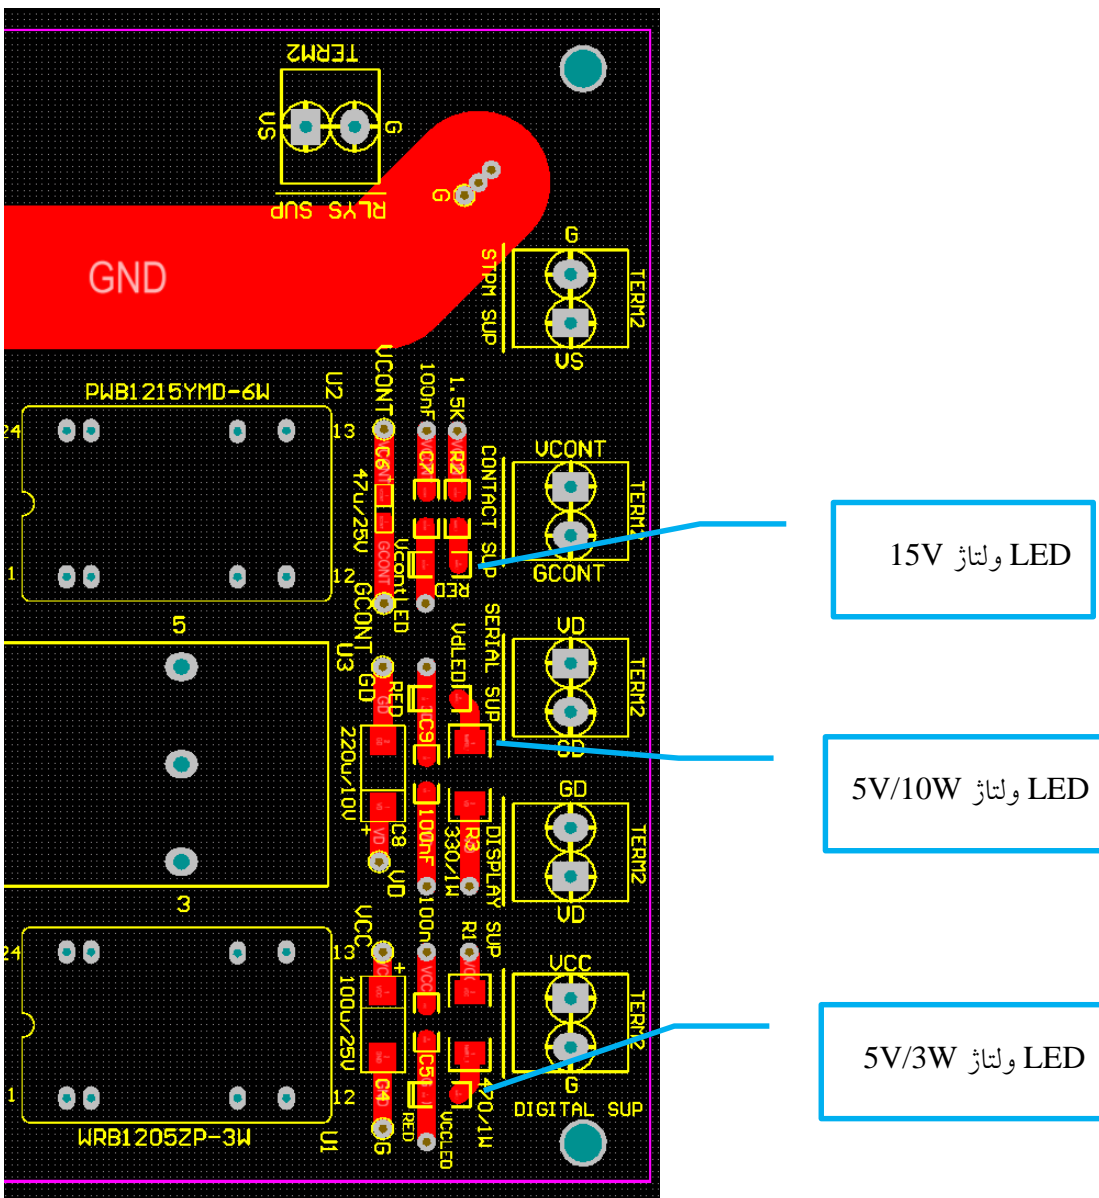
TERM2
VS
G
RLYS SUP
G
GND
G
STPM SUP
TERM2
VS
PWB1215YMD-6W
U2
VCONT
100nF
1.5K
24
13
C6
C7
R2
VCONT
47u/25V
CONTACT SUP
TERM1
1
12
GCONT
Vcont LED
RED
GCONT
5
GCONT
U3
VdLED
SERIAL SUP
VD
TERM2
GD
RED
C9
GD
220u/10V
C8
100nF
R3
330/1W
DISPLAY SUP
GD
TERM2
VD
VD
3
VCC
100n
R1
VCC
24
13
100u/25V
C5
TERM2
1
12
C4
RED
VCCLED
470/1W
G
DIGITAL SUP
WRB1205ZP-3W
U1
G

LED ولتاژ 15V

LED ولتاژ 5V/10W

LED ولتاژ 5V/3W